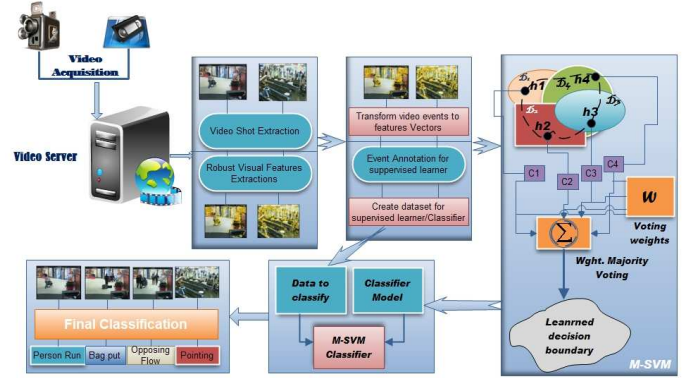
Video Acquisition

Video Server

Video Shot Extraction

Robust Visual Features Extractions

Transform video events to features Vectors

Event Annotation for suppervised learner

Create dataset for supervised learner/Classifier

$\mathcal{D}_1$ $h1$ $\mathcal{D}_4$ $h4$ $\mathcal{D}_3$ $h3$ $\mathcal{D}_2$ $h2$

C1 C2 C3 C4

$\Sigma$

$W$

Voting weights

Wght. Majority Voting

Leanrned decision boundary

M-SVM

Data to classify

Classifier Model

M-SVM Classifier

Final Classification

Person Run

Bag put

Opposing Flow

Pointing